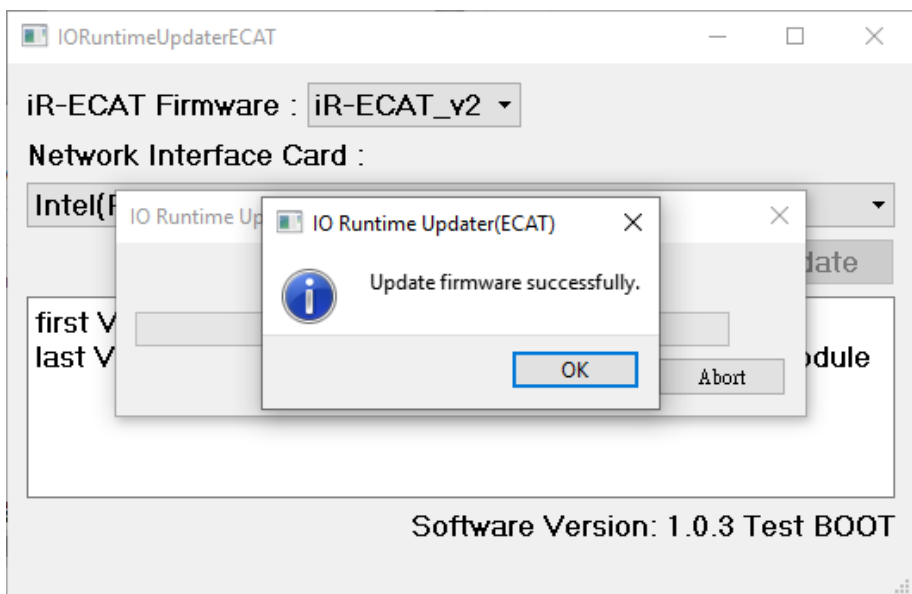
IORuntimeUpdaterECAT

iR-ECAT Firmware : iR-ECAT_v2

Network Interface Card :

Intel(F

IO Runtime Up

IO Runtime Updater(ECAT)

Update firmware successfully.

OK

Abort

date

first V
last V

odule

Software Version: 1.0.3 Test BOOT